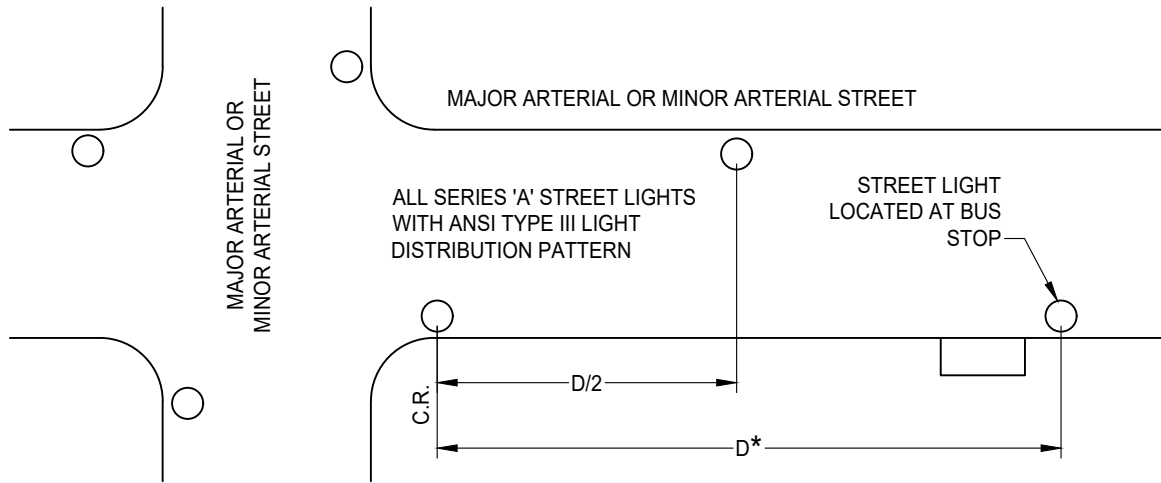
MAJOR ARTERIAL OR MINOR ARTERIAL STREET

MAJOR ARTERIAL OR MINOR ARTERIAL STREET

ALL SERIES 'A' STREET LIGHTS WITH ANSI TYPE III LIGHT DISTRIBUTION PATTERN

STREET LIGHT LOCATED AT BUS STOP

D/2

C.R.

D*